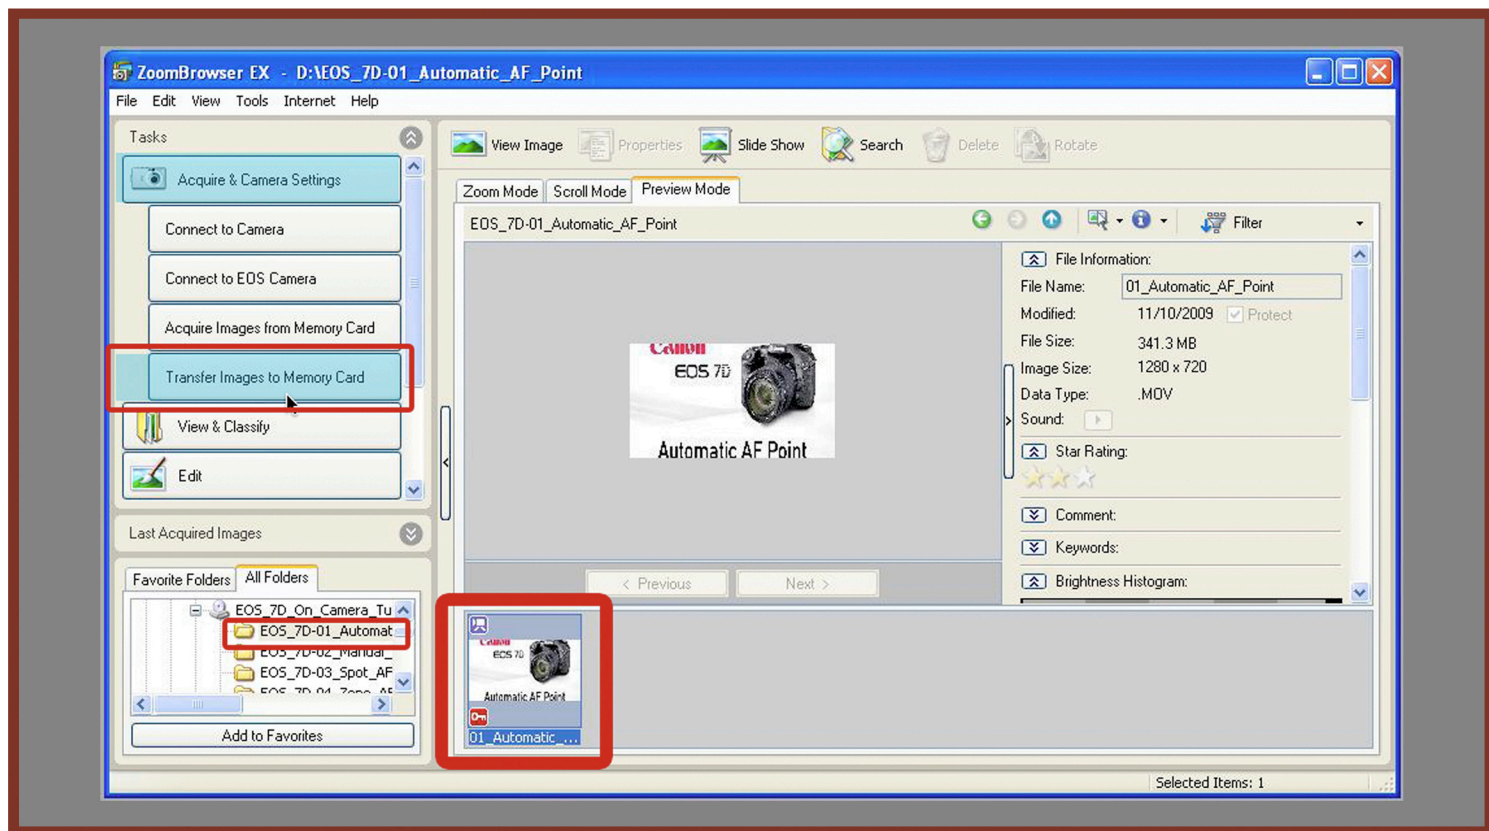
ZoomBrowser EX - D:\EOS_7D-01_Automatic_AF_Point

File Edit View Tools Internet Help

Tasks

Acquire & Camera Settings

Connect to Camera

Connect to EOS Camera

Acquire Images from Memory Card

Transfer Images to Memory Card

View & Classify

Edit

Last Acquired Images

Favorite Folders All Folders

EOS_7D_On_Camera_Tu
EOS_7D-01_Automat
EOS_7D-02_Manual_
EOS_7D-03_Spot_AF
EOS_7D-04_Zone_AF

Add to Favorites

View Image Properties Slide Show Search Delete Rotate

Zoom Mode Scroll Mode Preview Mode

EOS_7D-01_Automatic_AF_Point

Filter

Canon
EOS 7D
Automatic AF Point

Previous Next

File Information:
File Name: 01_Automatic_AF_Point
Modified: 11/10/2009 Protect
File Size: 341.3 MB
Image Size: 1280 x 720
Data Type: .MOV
Sound:

Star Rating:

Comment:

Keywords:

Brightness Histogram:

Canon
EOS 7D
Automatic AF Point
01_Automatic_...

Selected Items: 1